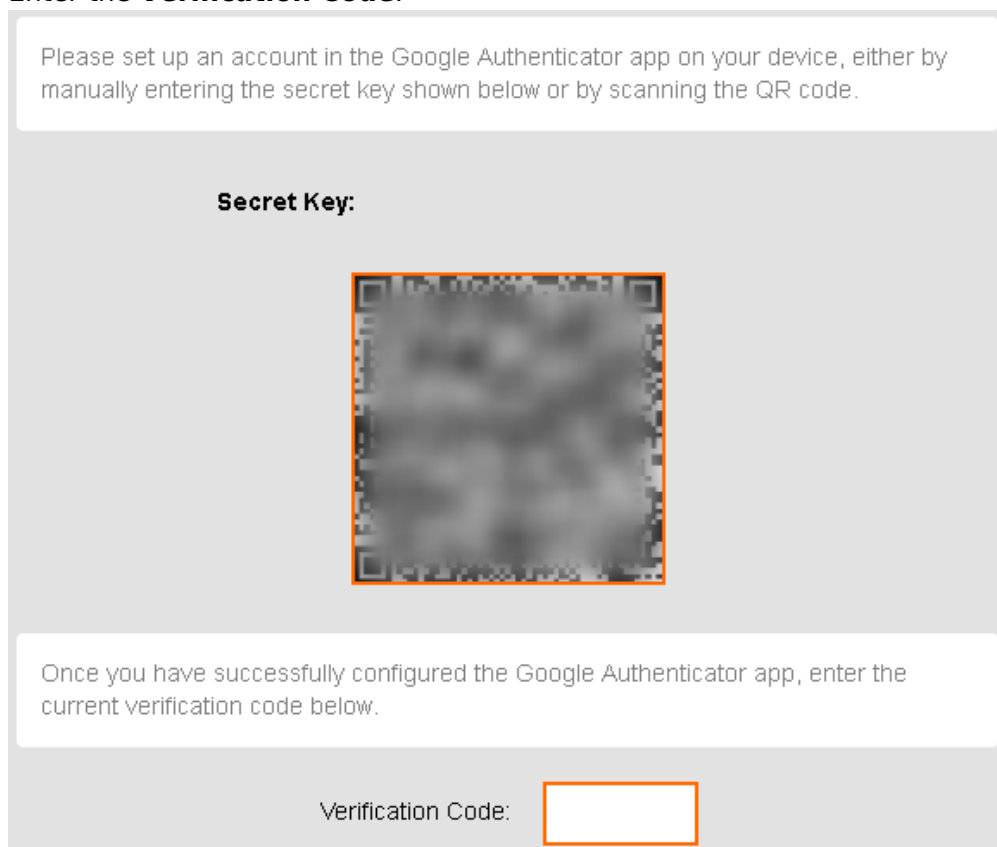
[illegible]

Please set up an account in the Google Authenticator app on your device, either by manually entering the secret key shown below or by scanning the QR code.

Secret Key:

Once you have successfully configured the Google Authenticator app, enter the current verification code below.

Verification Code: